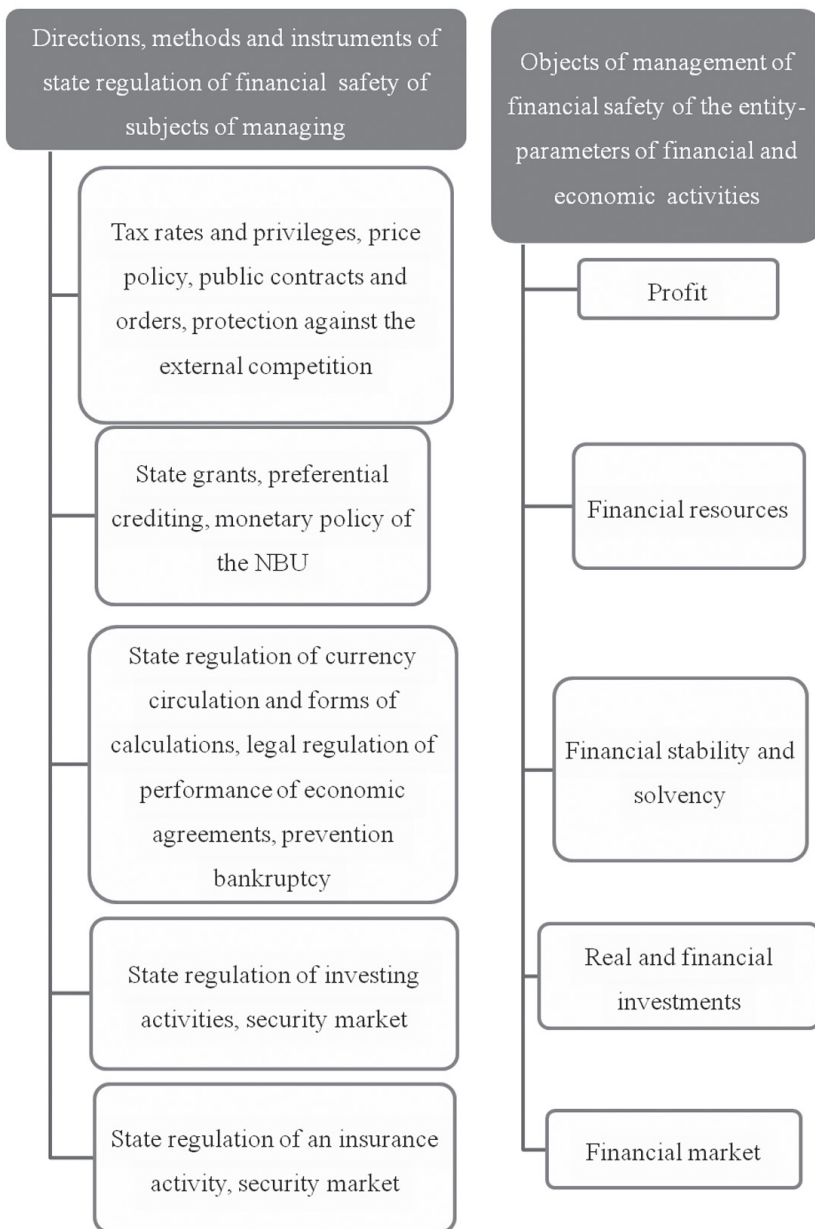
Directions, methods and instruments of state regulation of financial safety of subjects of managing

Tax rates and privileges, price policy, public contracts and orders, protection against the external competition

State grants, preferential crediting, monetary policy of the NBU

State regulation of currency circulation and forms of calculations, legal regulation of performance of economic agreements, prevention bankruptcy

State regulation of investing activities, security market

State regulation of an insurance activity, security market

Objects of management of financial safety of the entity-parameters of financial and economic activities

Profit

Financial resources

Financial stability and solvency

Real and financial investments

Financial market